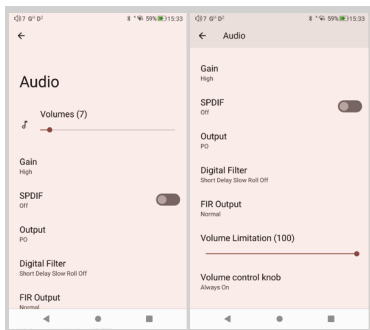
59% 15:33

←

Audio

Volumes (7)

Gain
High

SPDIF
Off

Output
PO

Digital Filter
Short Delay Slow Roll Off

FIR Output
Normal

59% 15:33

← Audio

Gain
High

SPDIF
Off

Output
PO

Digital Filter
Short Delay Slow Roll Off

FIR Output
Normal

Volume Limitation (100)

Volume control knob
Always On